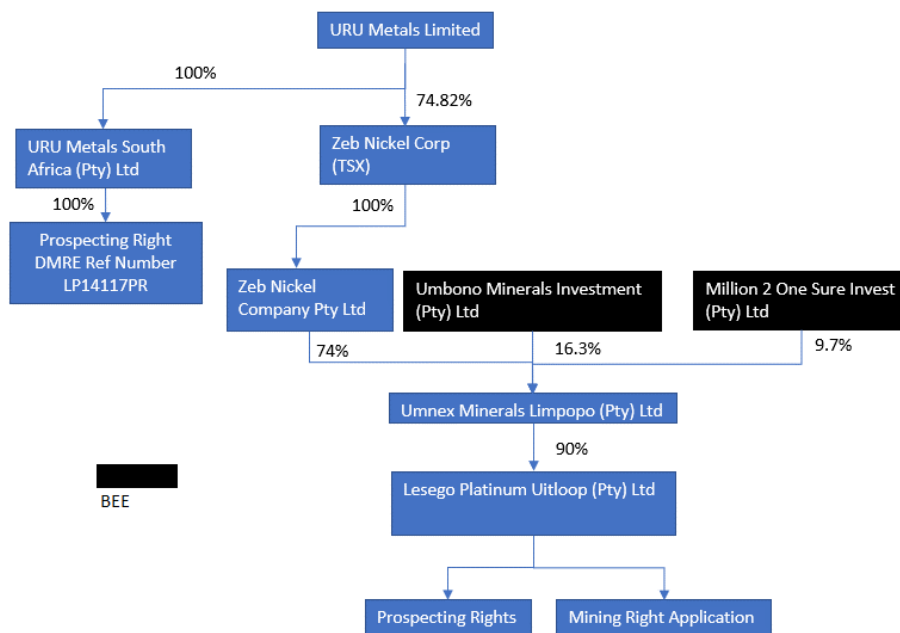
URU Metals Limited

100%

74.82%

URU Metals South Africa (Pty) Ltd

Zeb Nickel Corp (TSX)

100%

100%

Prospecting Right DMRE Ref Number LP14117PR

Zeb Nickel Company Pty Ltd

Umbono Minerals Investment (Pty) Ltd

Million 2 One Sure Invest (Pty) Ltd

74%

16.3%

9.7%

Umnex Minerals Limpopo (Pty) Ltd

90%

BEE

Lesego Platinum Uitloop (Pty) Ltd

Prospecting Rights

Mining Right Application